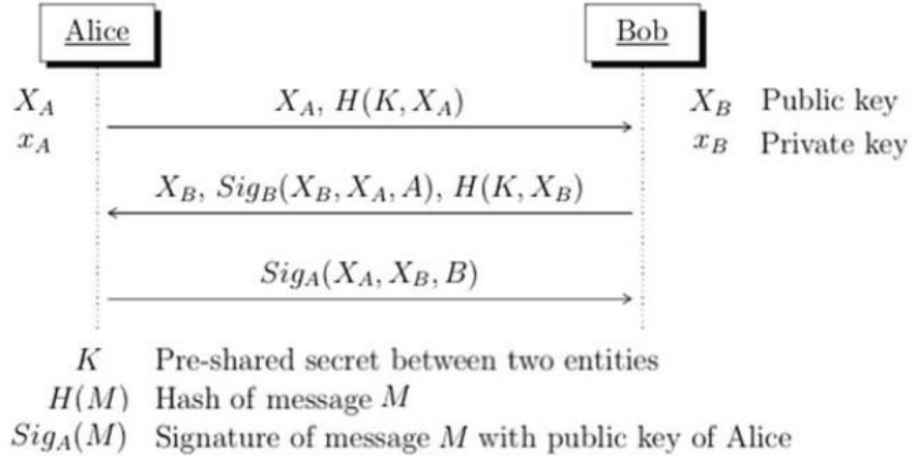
Alice

Bob

$X_A$
$x_A$

$X_A$, $H(K, X_A)$

$X_B$ Public key
$x_B$ Private key

$X_B$, $Sig_B(X_B, X_A, A)$, $H(K, X_B)$

$Sig_A(X_A, X_B, B)$

$K$ Pre-shared secret between two entities
$H(M)$ Hash of message $M$
$Sig_A(M)$ Signature of message $M$ with public key of Alice